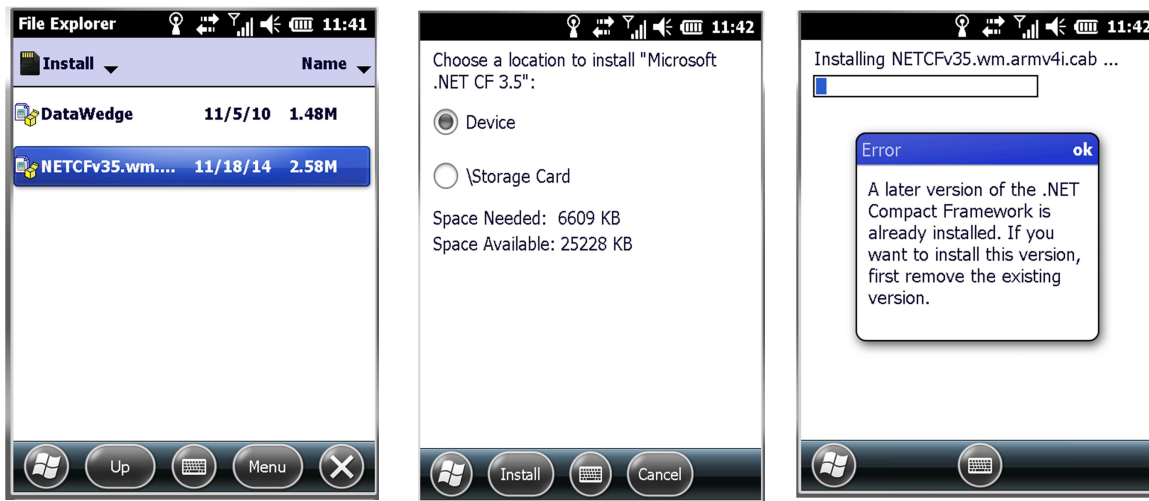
File Explorer 11:41

Install Name

DataWedge 11/5/10 1.48M

NETCFv35.wm.... 11/18/14 2.58M

Up Menu

11:42

Choose a location to install "Microsoft .NET CF 3.5":

Device

\Storage Card

Space Needed: 6609 KB
Space Available: 25228 KB

Install Cancel

11:42

Installing NETCFv35.wm.armv4i.cab ...

Error ok

A later version of the .NET Compact Framework is already installed. If you want to install this version, first remove the existing version.